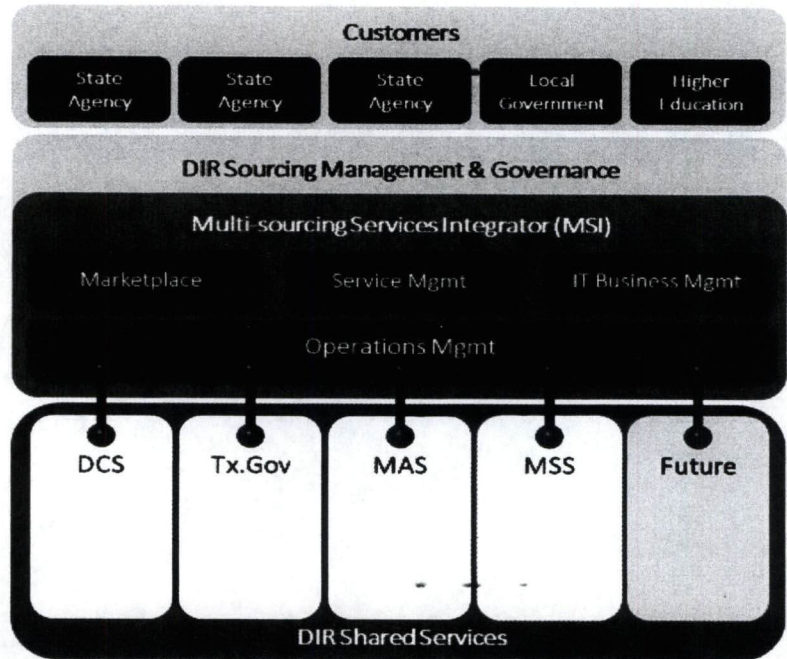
Customers

State Agency

State Agency

State Agency

Local Government

Higher Education

DIR Sourcing Management & Governance

Multi-sourcing Services Integrator (MSI)

Marketplace

Service Mgmt

IT Business Mgmt

Operations Mgmt

DCS

Tx.Gov

MAS

MSS

Future

DIR Shared Services